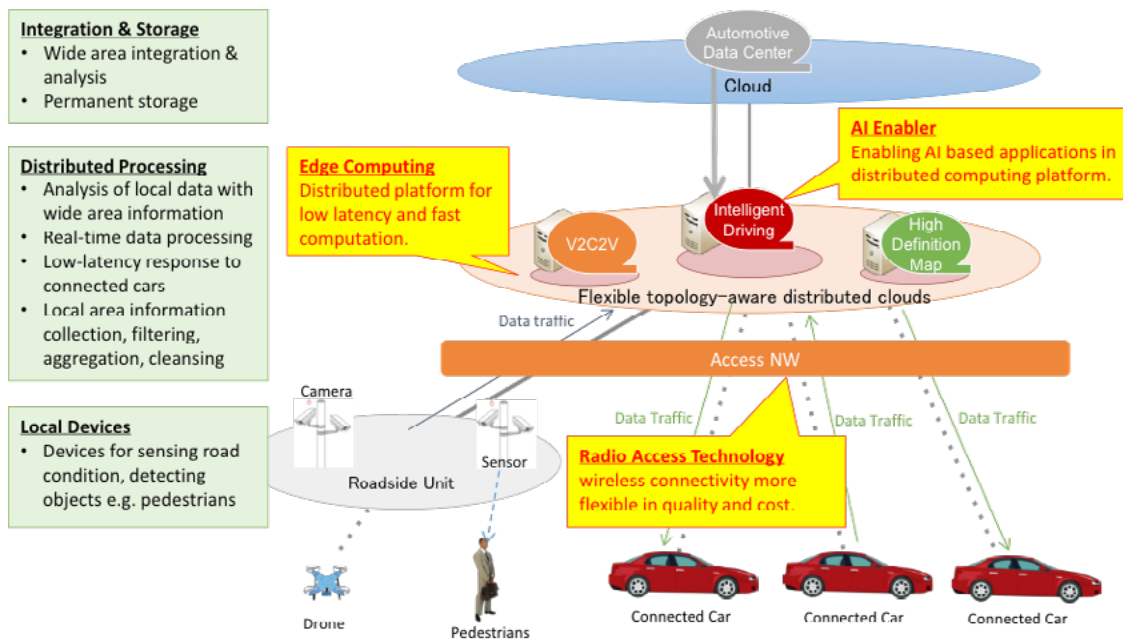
Integration & Storage
- Wide area integration & analysis
- Permanent storage

Distributed Processing
- Analysis of local data with wide area information
- Real-time data processing
- Low-latency response to connected cars
- Local area information collection, filtering, aggregation, cleansing

Local Devices
- Devices for sensing road condition, detecting objects e.g. pedestrians

Automotive Data Center

Cloud

AI Enabler
Enabling AI based applications in distributed computing platform.

Edge Computing
Distributed platform for low latency and fast computation.

V2C2V

Intelligent Driving

High Definition Map

Flexible topology-aware distributed clouds

Data traffic

Access NW

Camera

Sensor

Roadside Unit

Data Traffic

Data Traffic

Data Traffic

Radio Access Technology
wireless connectivity more flexible in quality and cost.

Drone

Pedestrians

Connected Car

Connected Car

Connected Car